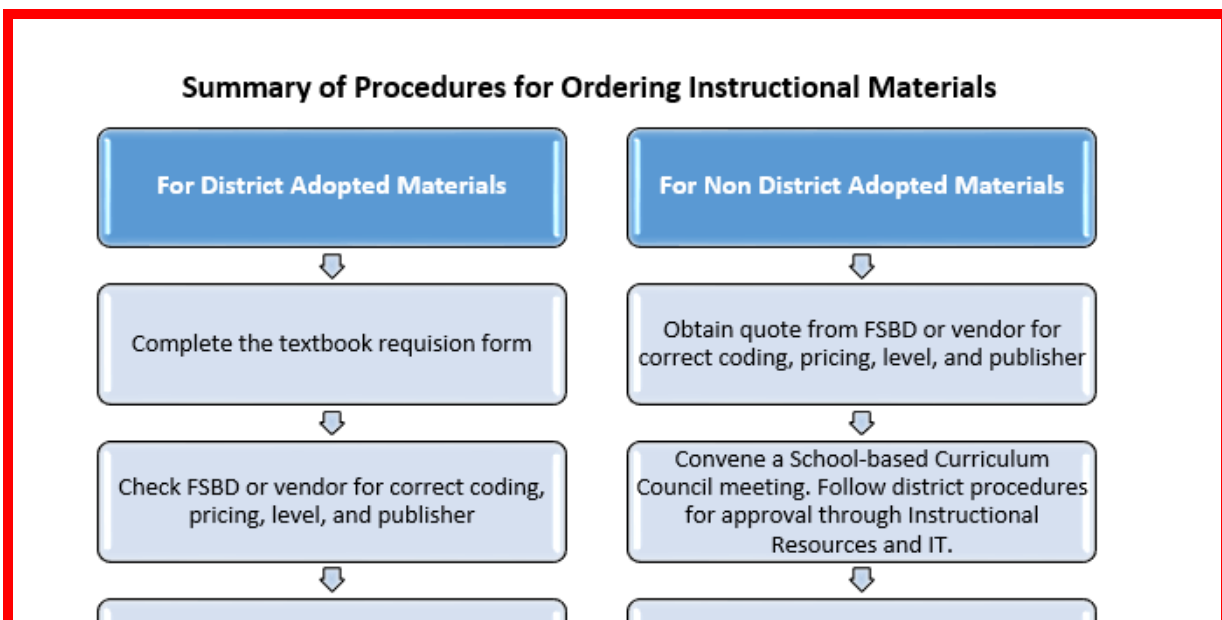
Summary of Procedures for Ordering Instructional Materials

For District Adopted Materials

Complete the textbook requision form

Check FSBD or vendor for correct coding, pricing, level, and publisher

For Non District Adopted Materials

Obtain quote from FSBD or vendor for correct coding, pricing, level, and publisher

Convene a School-based Curriculum Council meeting. Follow district procedures for approval through Instructional Resources and IT.